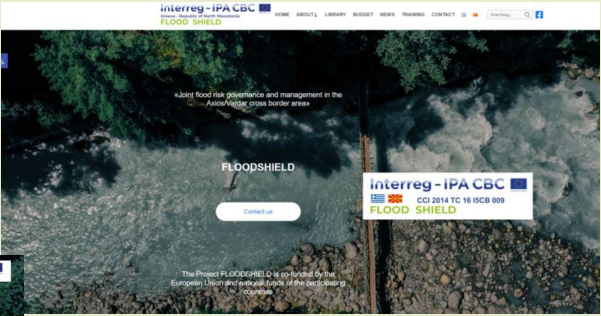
Interreg - IPA CBC
Greece - Republic of North Macedonia
FLOOD SHIELD

HOME ABOUT LIBRARY BUDGET NEWS TRAINING CONTACT

Searching...

«Joint flood risk governance and management in the Axios/Vardar cross border area»

FLOODSHIELD

Contact us

Interreg - IPA CBC
CCI 2014 TC 16 I5CB 009
FLOOD SHIELD

The Project FLOODSHIELD is co-funded by the European Union and national funds of the participating countries